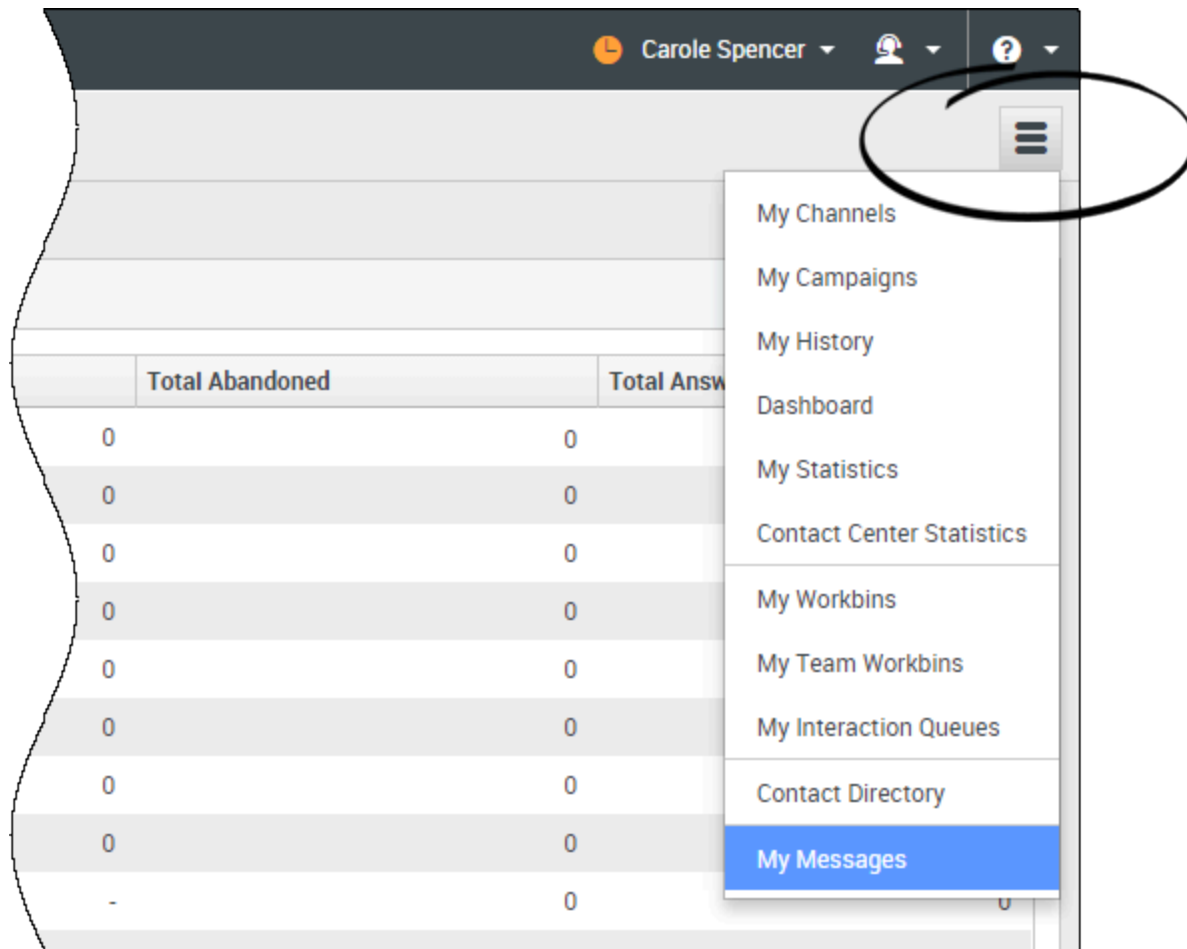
Carole Spencer

|  | Total Abandoned | Total Answ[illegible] |
|---|---|---|
| 0 | 0 |  |
| 0 | 0 |  |
| 0 | 0 |  |
| 0 | 0 |  |
| 0 | 0 |  |
| 0 | 0 |  |
| 0 | 0 |  |
| 0 | 0 |  |
| - | 0 | 0 |

My Channels
My Campaigns
My History
Dashboard
My Statistics
Contact Center Statistics
My Workbins
My Team Workbins
My Interaction Queues
Contact Directory
My Messages